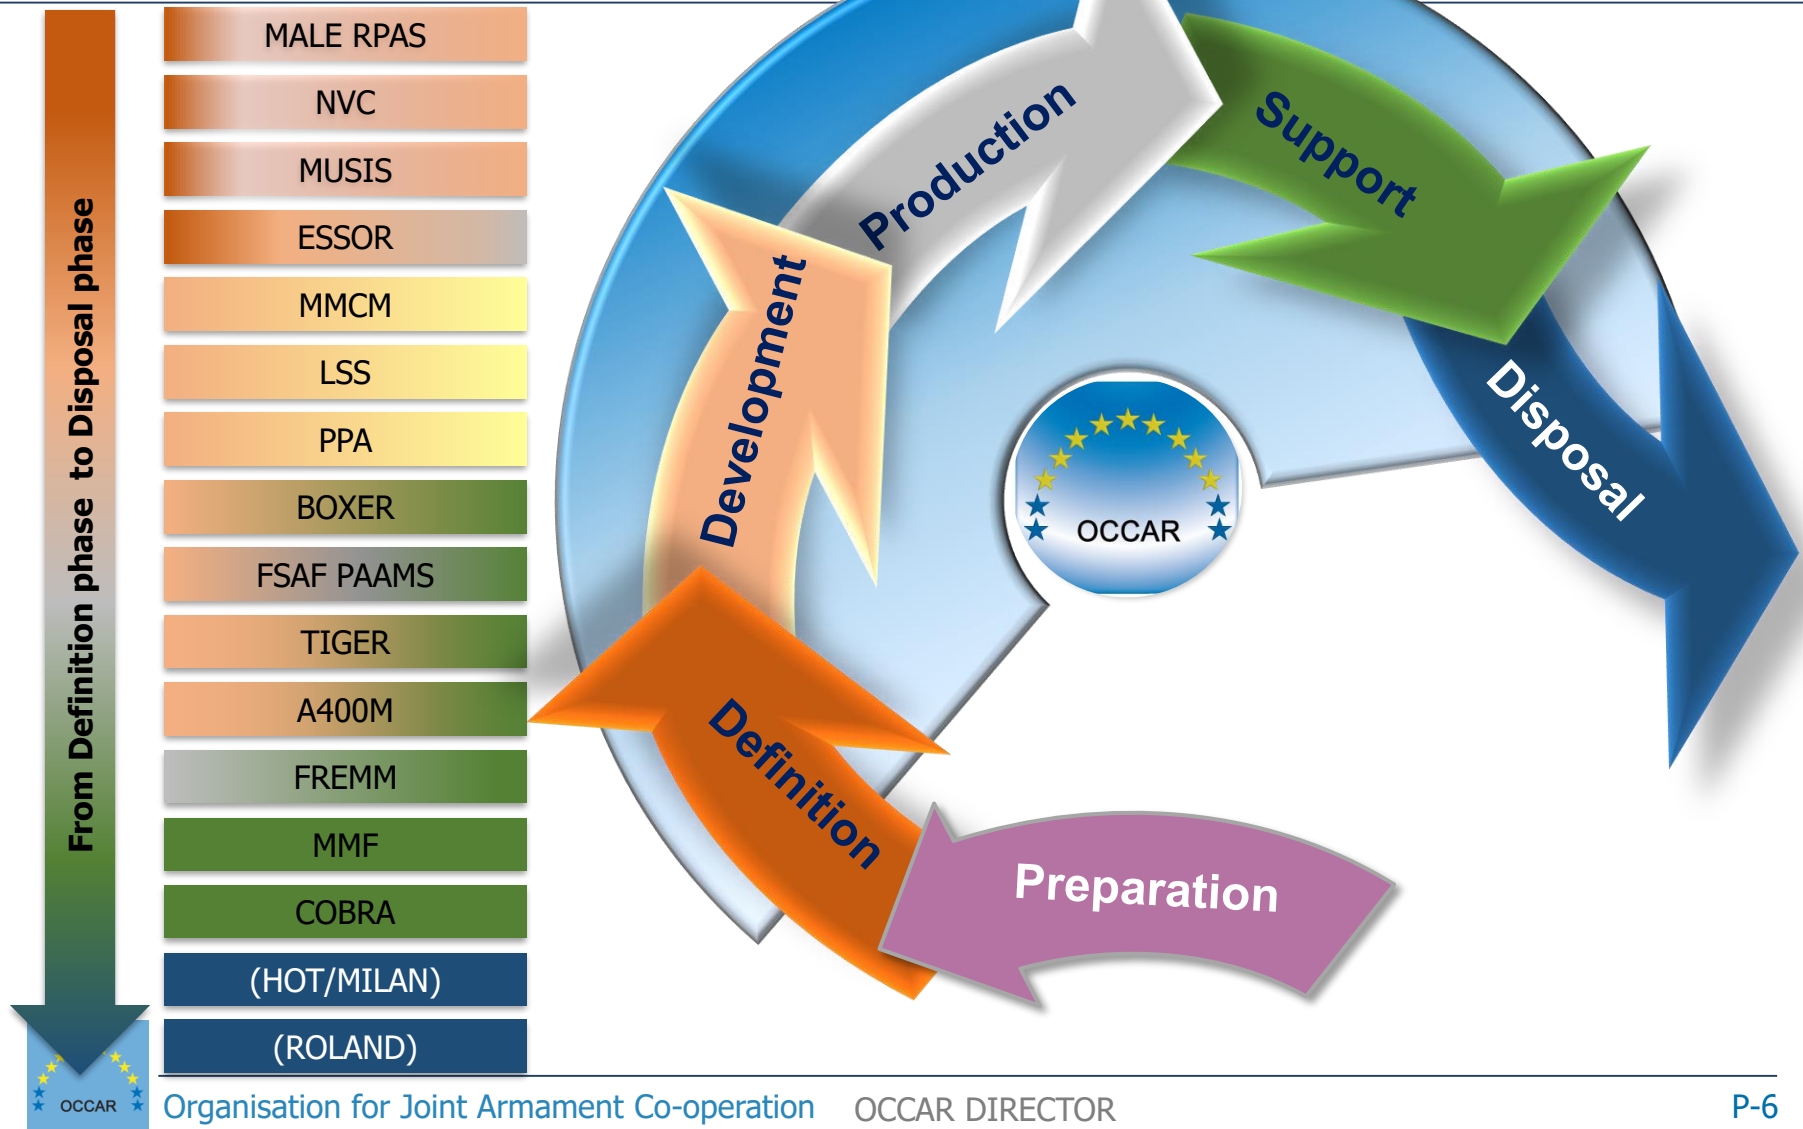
From Definition phase to Disposal phase

MALE RPAS
NVC
MUSIS
ESSOR
MMCM
LSS
PPA
BOXER
FSAF PAAMS
TIGER
A400M
FREMM
MMF
COBRA
(HOT/MILAN)
(ROLAND)

Production
Support
Development
Disposal
OCCAR
Definition
Preparation

OCCAR
Organisation for Joint Armament Co-operation OCCAR DIRECTOR P-6